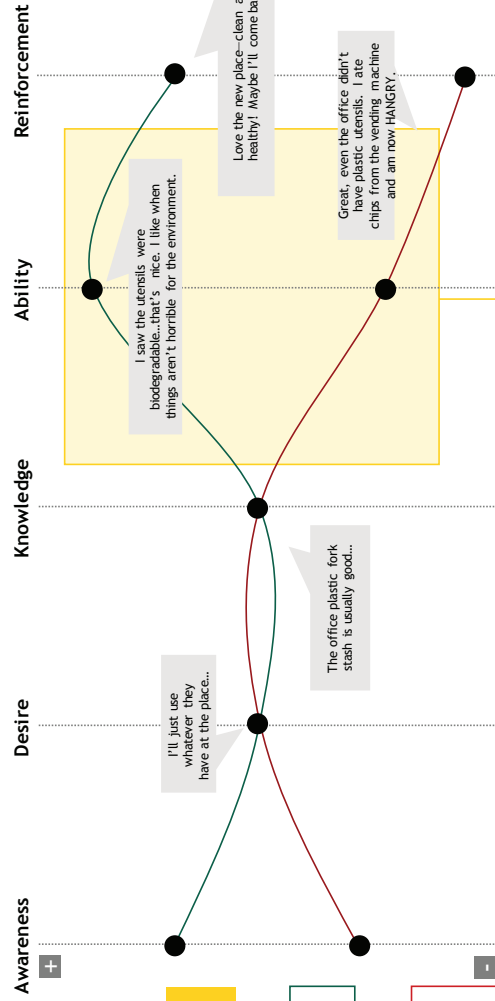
Awareness

Desire

Knowledge

Ability

Reinforcement

I'll just use whatever they have at the place...

The office plastic fork stash is usually good...

I saw the utensils were biodegradable...that's nice. I like when things aren't horrible for the environment.

Love the new place—clean a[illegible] heathy! Maybe I'll come ba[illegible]

Great, even the office didn't have plastic utensils. I ate chips from the vending machine and am now HANGRY.

+

-